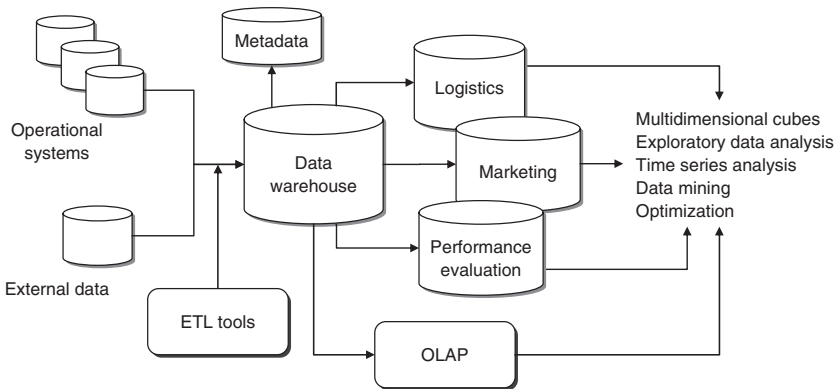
Metadata

Logistics

Operational systems

Data warehouse

Marketing

Multidimensional cubes
Exploratory data analysis
Time series analysis
Data mining
Optimization

Performance evaluation

External data

ETL tools

OLAP